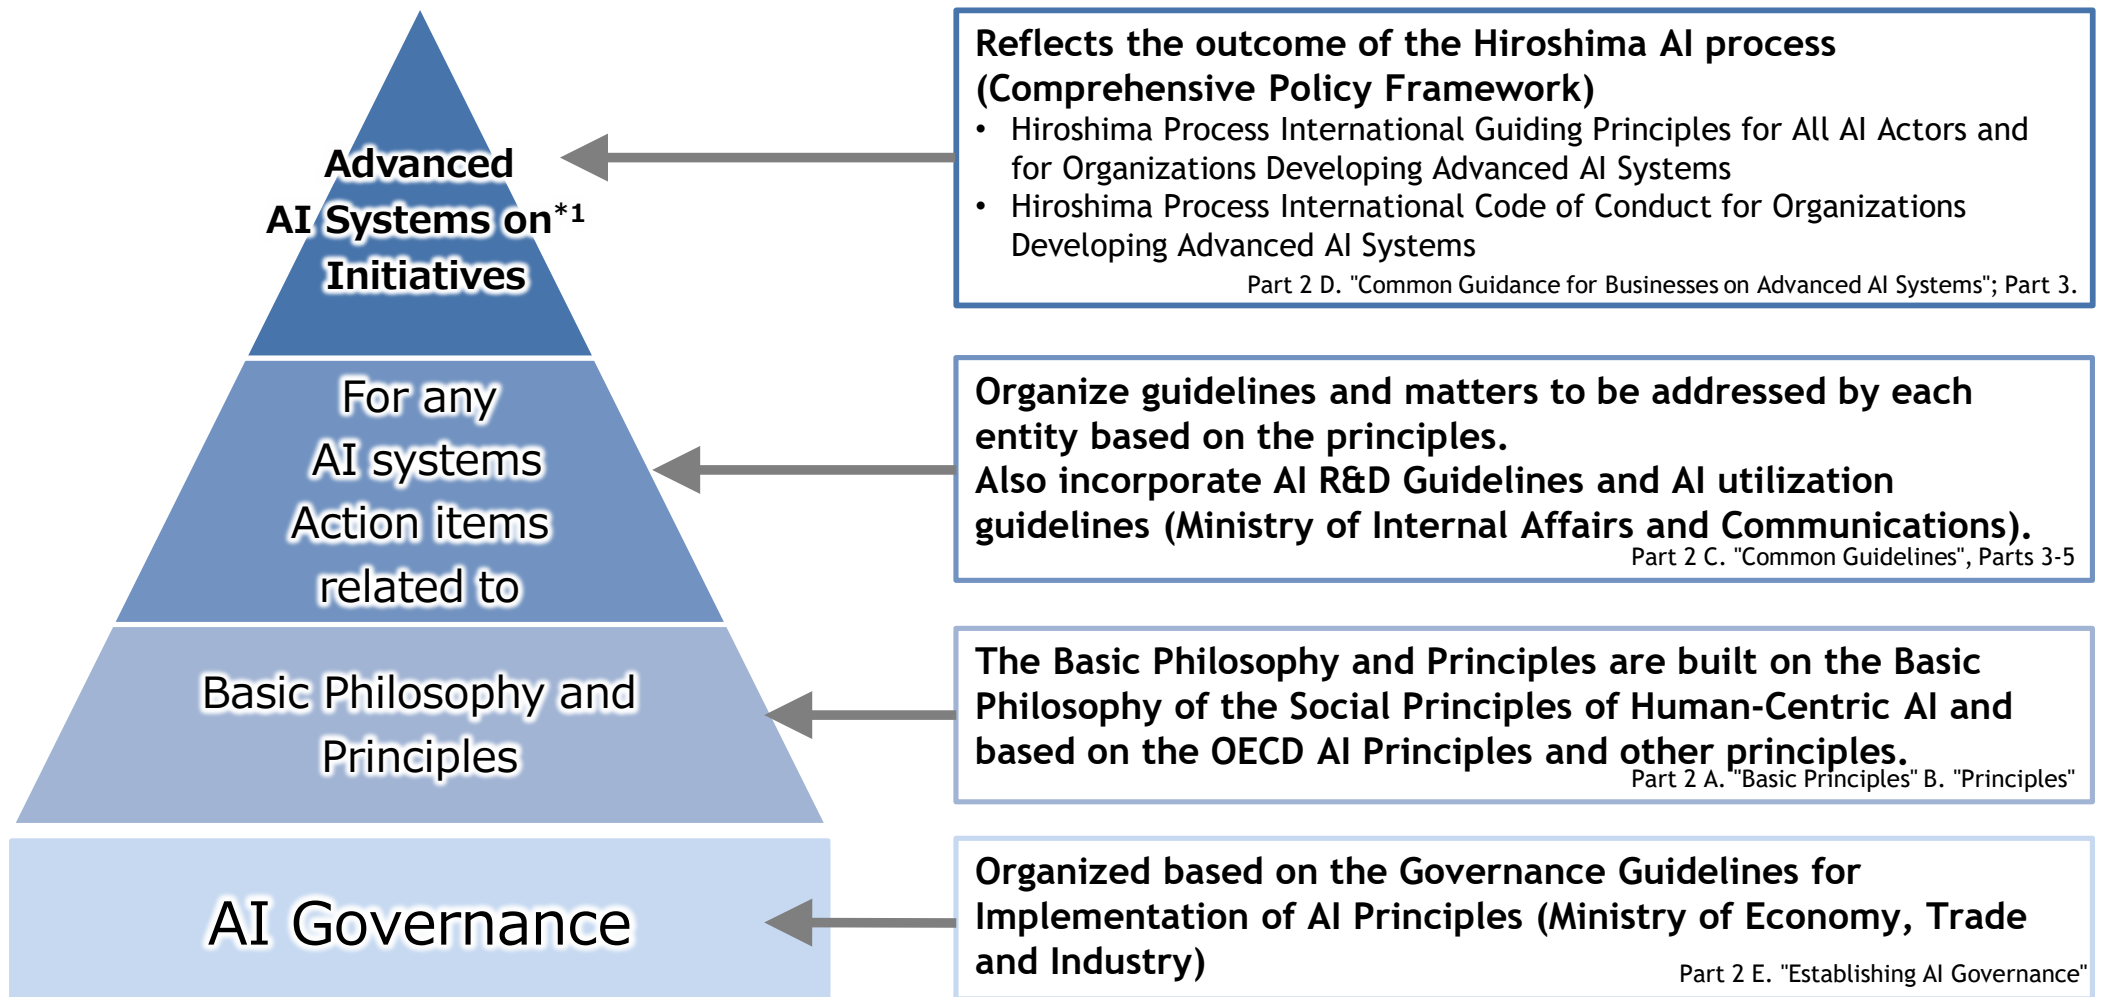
Advanced AI Systems on*1 Initiatives

For any AI systems Action items related to

Basic Philosophy and Principles

AI Governance

Reflects the outcome of the Hiroshima AI process (Comprehensive Policy Framework)
• Hiroshima Process International Guiding Principles for All AI Actors and for Organizations Developing Advanced AI Systems
• Hiroshima Process International Code of Conduct for Organizations Developing Advanced AI Systems
Part 2 D. "Common Guidance for Businesses on Advanced AI Systems"; Part 3.

Organize guidelines and matters to be addressed by each entity based on the principles.
Also incorporate AI R&D Guidelines and AI utilization guidelines (Ministry of Internal Affairs and Communications).
Part 2 C. "Common Guidelines", Parts 3-5

The Basic Philosophy and Principles are built on the Basic Philosophy of the Social Principles of Human-Centric AI and based on the OECD AI Principles and other principles.
Part 2 A. "Basic Principles" B. "Principles"

Organized based on the Governance Guidelines for Implementation of AI Principles (Ministry of Economy, Trade and Industry)
Part 2 E. "Establishing AI Governance"